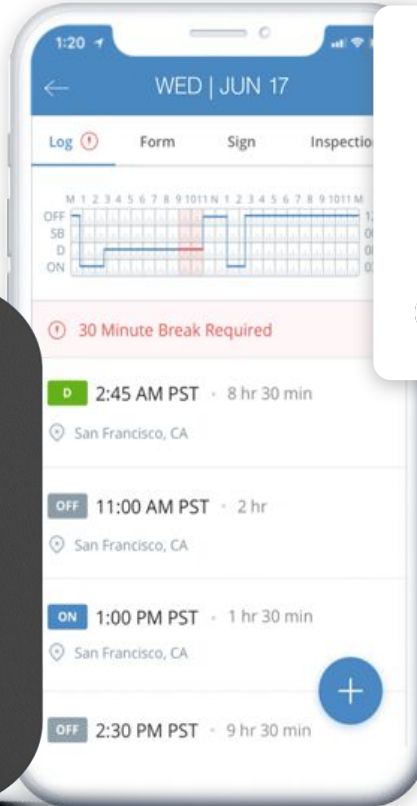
1:20

WED | JUN 17

Log Form Sign Inspectio

M 1 2 3 4 5 6 7 8 9 10 11 N 1 2 3 4 5 6 7 8 9 10 11 M
OFF
SB
D
ON

30 Minute Break Required

D 2:45 AM PST · 8 hr 30 min
San Francisco, CA

OFF 11:00 AM PST · 2 hr
San Francisco, CA

ON 1:00 PM PST · 1 hr 30 min
San Francisco, CA

OFF 2:30 PM PST · 9 hr 30 min